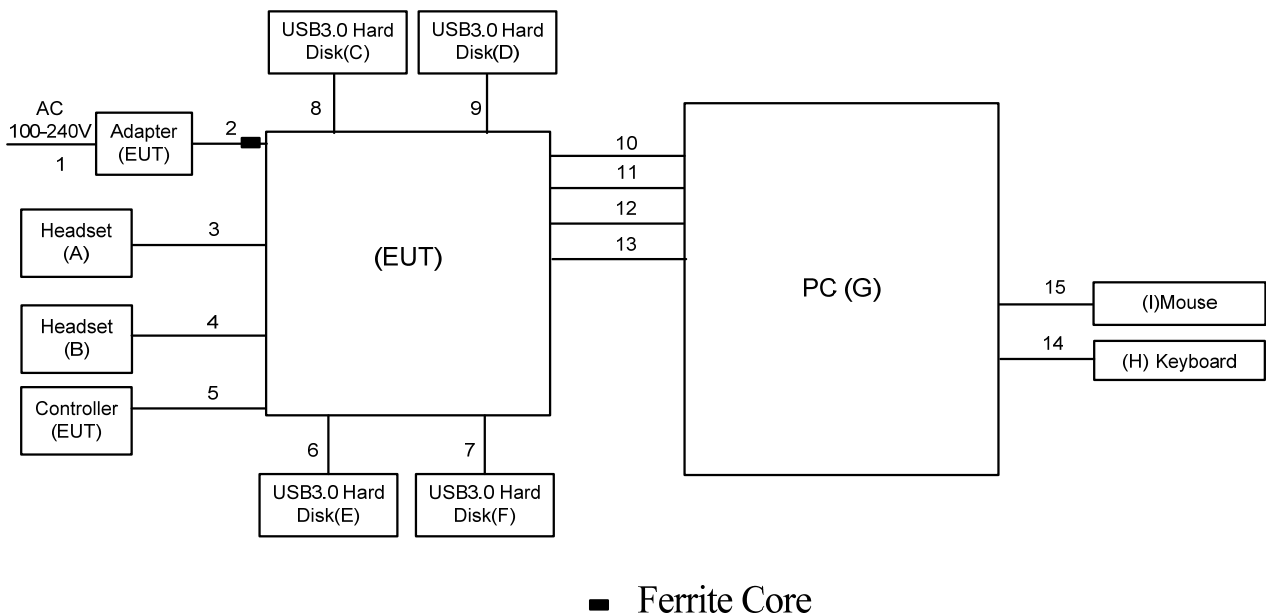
USB3.0 Hard Disk(C)

USB3.0 Hard Disk(D)

8

9

AC 100-240V

1

Adapter (EUT)

2

10

11

12

13

Headset (A)

3

(EUT)

PC (G)

15

(I)Mouse

Headset (B)

4

14

(H) Keyboard

Controller (EUT)

5

6

7

USB3.0 Hard Disk(E)

USB3.0 Hard Disk(F)

Ferrite Core